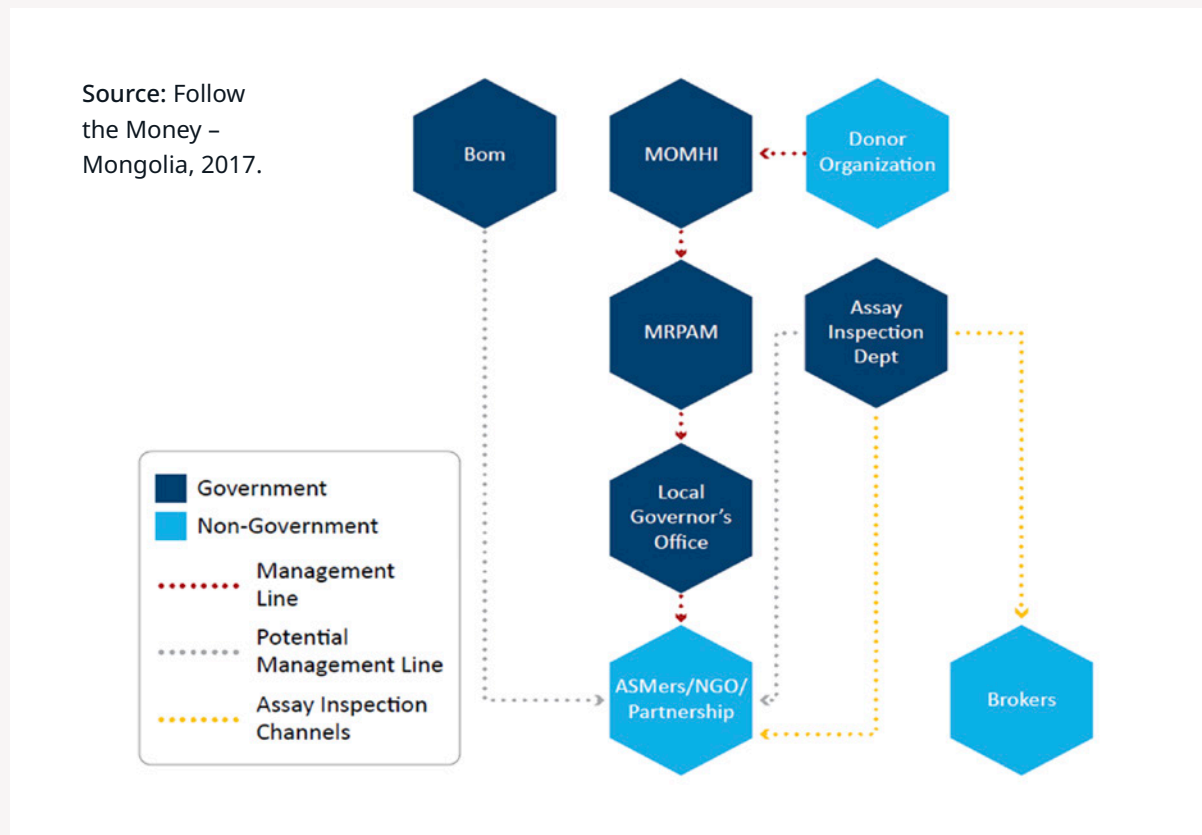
Source: Follow the Money – Mongolia, 2017.

Bom

MOMHI

Donor Organization

MRPAM

Assay Inspection Dept

Local Governor's Office

ASMers/NGO/ Partnership

Brokers

Government
Non-Government
Management Line
Potential Management Line
Assay Inspection Channels